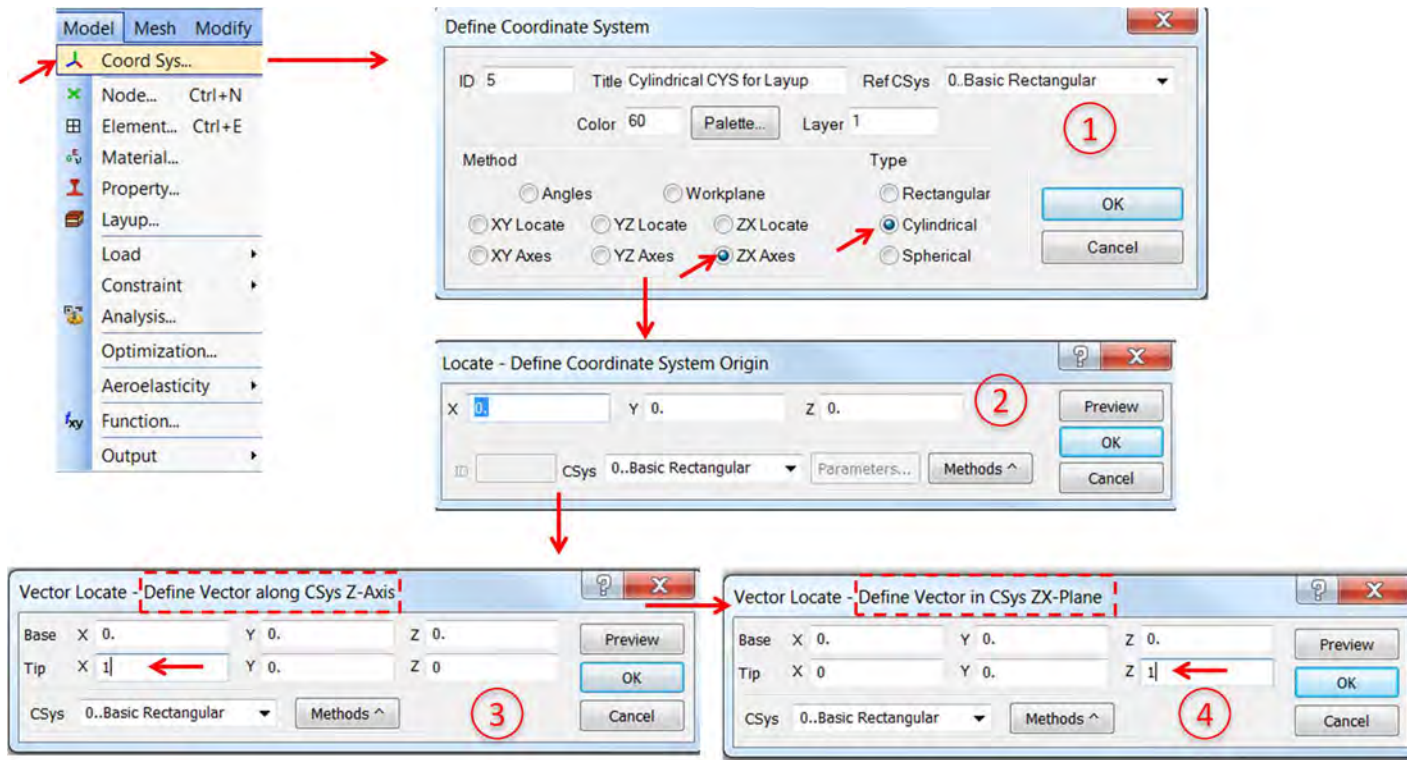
Model Mesh Modify
Coord Sys...
Node... Ctrl+N
Element... Ctrl+E
Material...
Property...
Layup...
Load
Constraint
Analysis...
Optimization...
Aeroelasticity
Function...
Output

Define Coordinate System
ID 5 Title Cylindrical CYS for Layup Ref CSys 0..Basic Rectangular
Color 60 Palette... Layer 1
1
Method
Angles Workplane
XY Locate YZ Locate ZX Locate
XY Axes YZ Axes ZX Axes
Type
Rectangular
Cylindrical
Spherical
OK
Cancel

Locate - Define Coordinate System Origin
X 0. Y 0. Z 0.
2
Preview
OK
Cancel
ID CSys 0..Basic Rectangular Parameters... Methods ^

Vector Locate - Define Vector along CSys Z-Axis
Base X 0. Y 0. Z 0.
Tip X 1 Y 0. Z 0
CSys 0..Basic Rectangular Methods ^
3
Preview
OK
Cancel

Vector Locate - Define Vector in CSys ZX-Plane
Base X 0. Y 0. Z 0.
Tip X 0 Y 0. Z 1
CSys 0..Basic Rectangular Methods ^
4
Preview
OK
Cancel